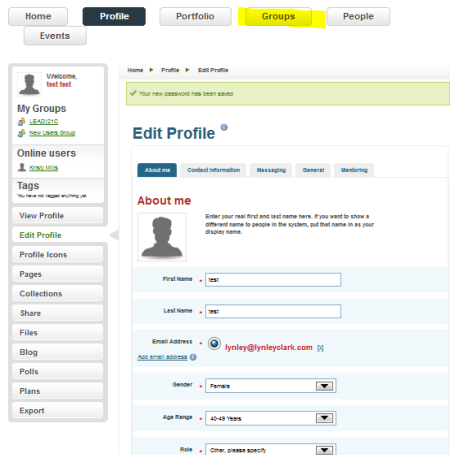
Home
Profile
Portfolio
Groups
People
Events

Welcome, test test

My Groups
LEAD210
New Users Group

Online users
Kristy Mills

Tags
You have not tagged anything yet

View Profile
Edit Profile
Profile Icons
Pages
Collections
Share
Files
Blog
Polls
Plans
Export

Home ▶ Profile ▶ Edit Profile

Your new password has been saved

Edit Profile

About me | Contact information | Messaging | General | Mentoring

About me

Enter your real first and last name here. If you want to show a different name to people in the system, put that name in as your display name.

First Name * test

Last Name * test

Email Address * lynley@lynleyclark.com [x]
Add email address

Gender * Female

Age Range * 40-49 Years

Role * Other, please specify